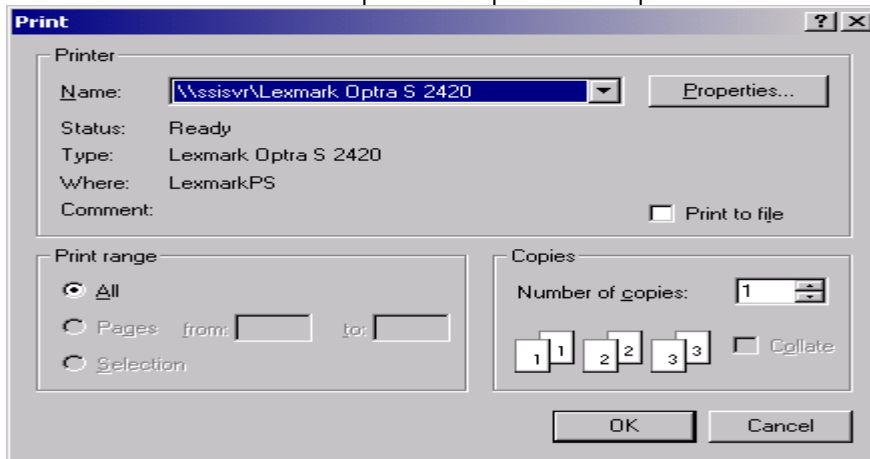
Print

?

Printer

Name: \\ssisvr\Lexmark Optra S 2420

Properties...

Status: Ready

Type: Lexmark Optra S 2420

Where: LexmarkPS

Comment:

Print to file

Print range

All

Pages from: to:

Selection

Copies

Number of copies: 1

1 1 2 2 3 3

Collate

OK

Cancel